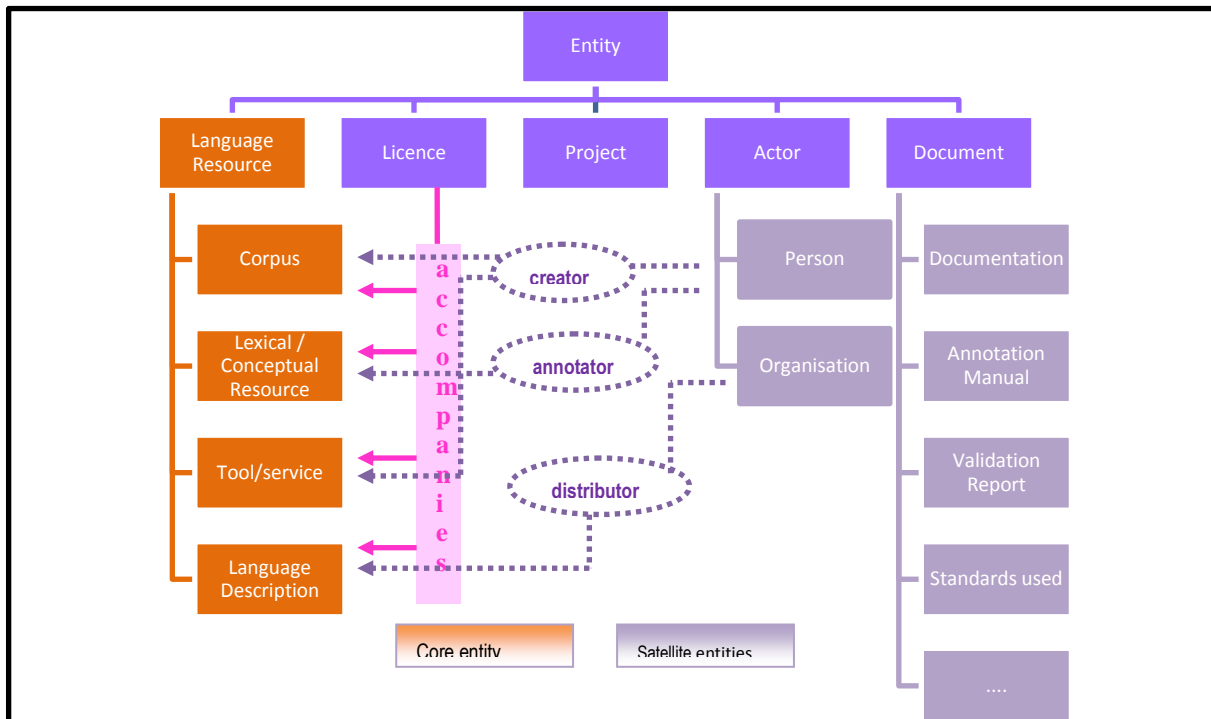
Entity

Language Resource

Licence

Project

Actor

Document

Corpus

Lexical / Conceptual Resource

Tool/service

Language Description

accompanies

creator

annotator

distributor

Person

Organisation

Documentation

Annotation Manual

Validation Report

Standards used

....

Core entity

Satellite entities